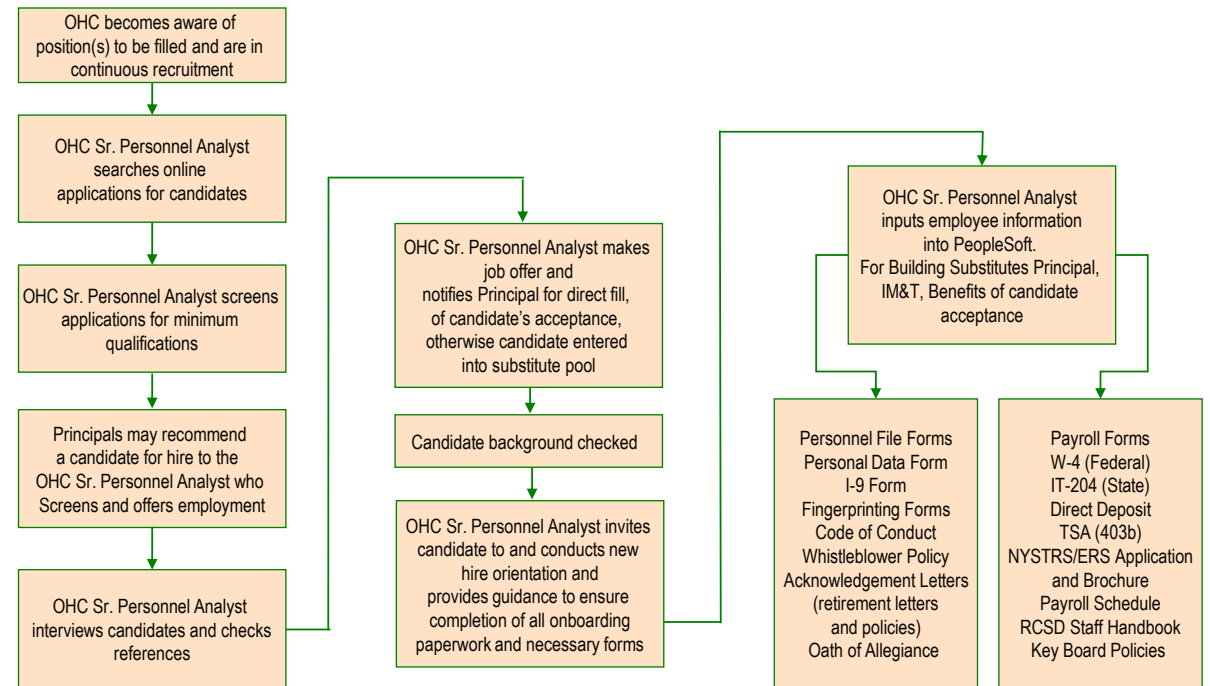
OHC becomes aware of position(s) to be filled and are in continuous recruitment

OHC Sr. Personnel Analyst searches online applications for candidates

OHC Sr. Personnel Analyst screens applications for minimum qualifications

Principals may recommend a candidate for hire to the OHC Sr. Personnel Analyst who Screens and offers employment

OHC Sr. Personnel Analyst interviews candidates and checks references

OHC Sr. Personnel Analyst makes job offer and notifies Principal for direct fill, of candidate's acceptance, otherwise candidate entered into substitute pool

Candidate background checked

OHC Sr. Personnel Analyst invites candidate to and conducts new hire orientation and provides guidance to ensure completion of all onboarding paperwork and necessary forms

OHC Sr. Personnel Analyst inputs employee information into PeopleSoft. For Building Substitutes Principal, IM&T, Benefits of candidate acceptance

Personnel File Forms
Personal Data Form
I-9 Form
Fingerprinting Forms
Code of Conduct
Whistleblower Policy
Acknowledgement Letters (retirement letters and policies)
Oath of Allegiance

Payroll Forms
W-4 (Federal)
IT-204 (State)
Direct Deposit
TSA (403b)
NYSTRS/ERS Application and Brochure
Payroll Schedule
RCSD Staff Handbook
Key Board Policies